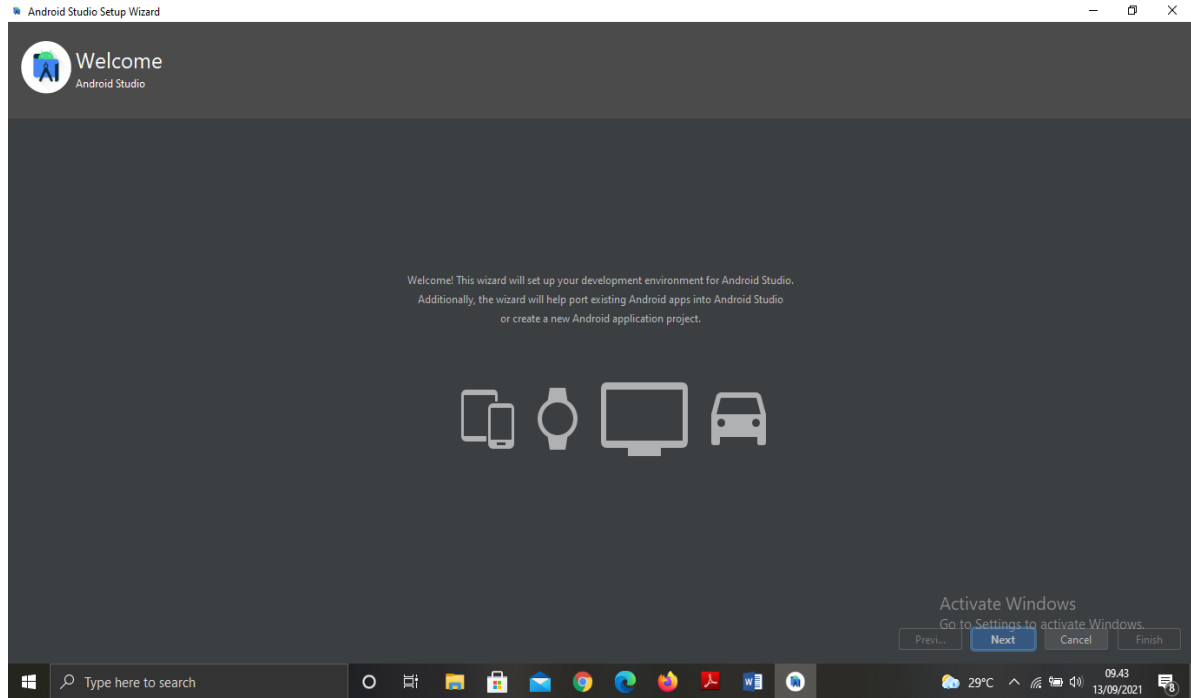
Android Studio Setup Wizard

Welcome
Android Studio

Welcome! This wizard will set up your development environment for Android Studio. Additionally, the wizard will help port existing Android apps into Android Studio or create a new Android application project.

Activate Windows
Go to Settings to activate Windows.

Previ... Next Cancel Finish

Type here to search

29°C 09.43 13/09/2021 8